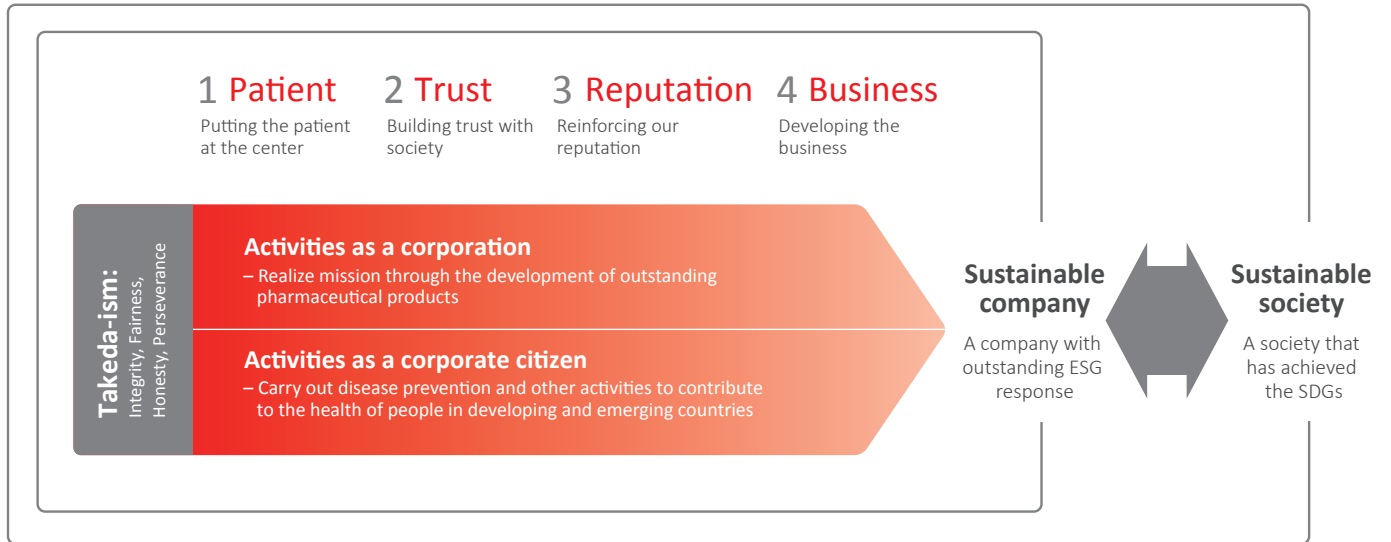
1 Patient
Putting the patient at the center

2 Trust
Building trust with society

3 Reputation
Reinforcing our reputation

4 Business
Developing the business

Takeda-ism:
Integrity, Fairness, Honesty, Perseverance

Activities as a corporation
– Realize mission through the development of outstanding pharmaceutical products

Activities as a corporate citizen
– Carry out disease prevention and other activities to contribute to the health of people in developing and emerging countries

Sustainable company
A company with outstanding ESG response

Sustainable society
A society that has achieved the SDGs